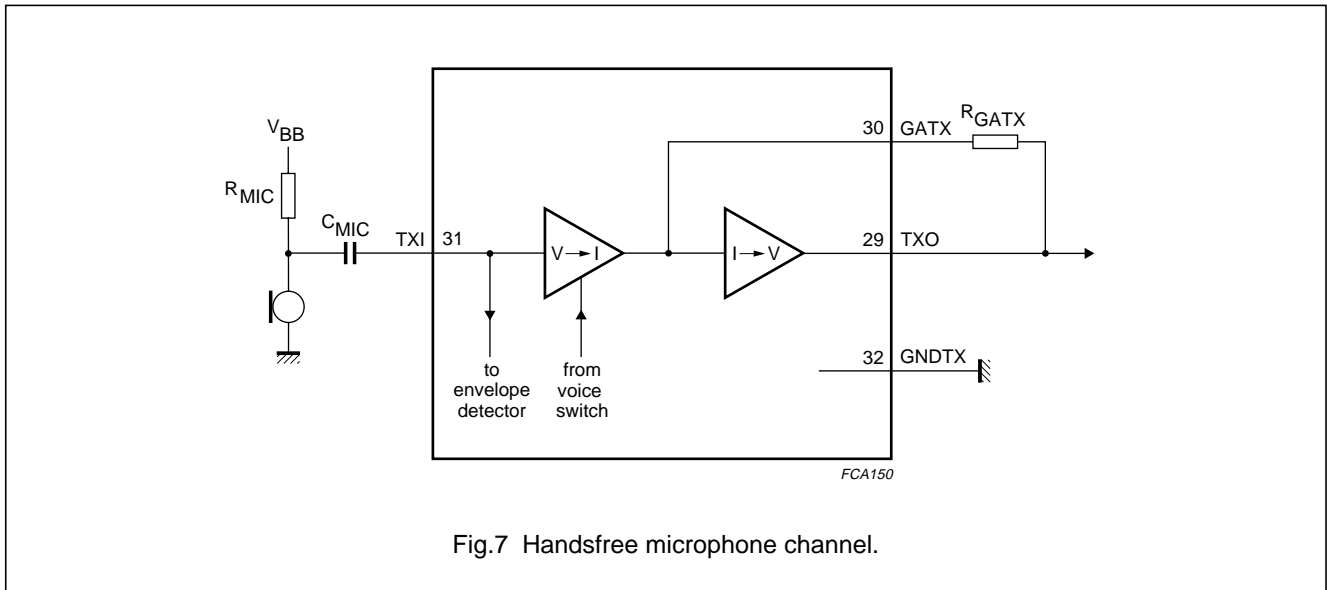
$V_{BB}$

$R_{MIC}$

$C_{MIC}$

TXI 31

$V \rightarrow I$

to envelope detector

from voice switch

30 GATX

$R_{GATX}$

$I \rightarrow V$

29 TXO

32 GNDTX

FCA150

Fig.7 Handsfree microphone channel.